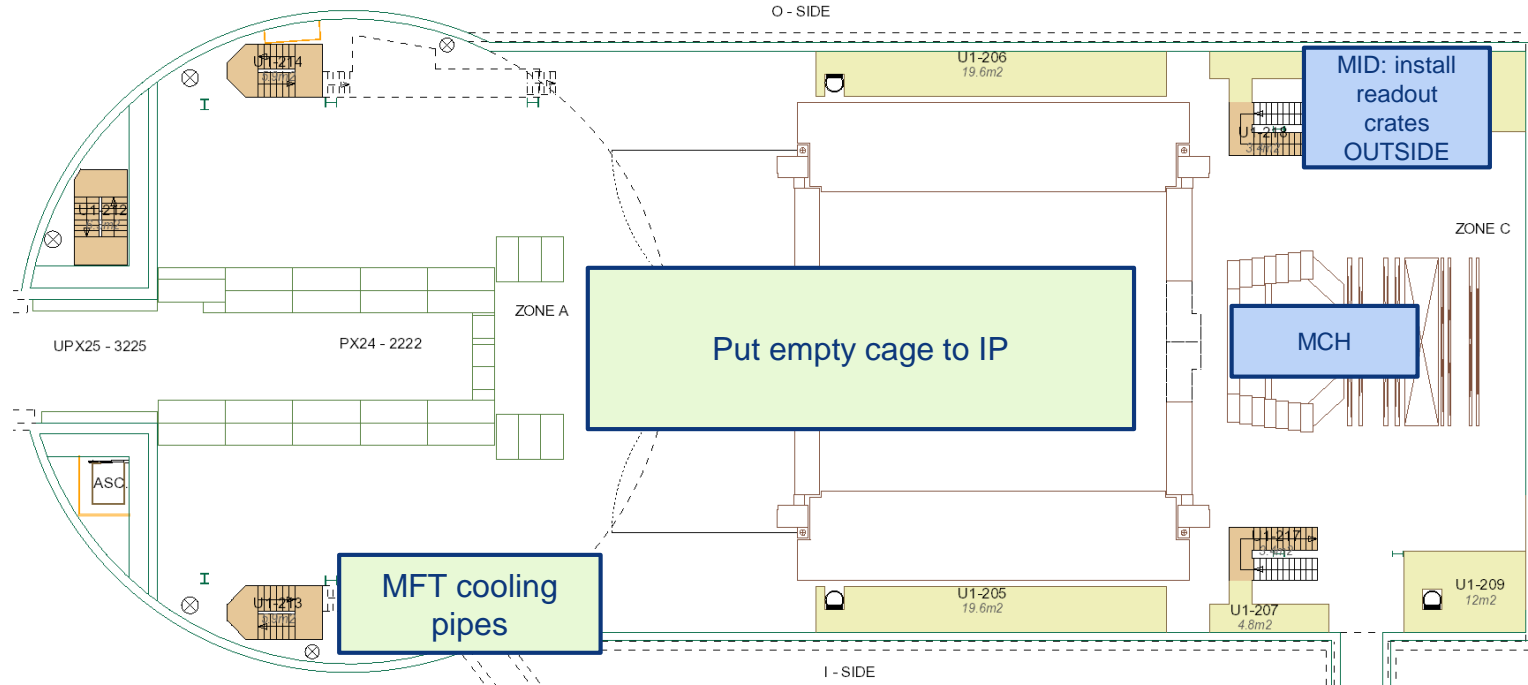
O - SIDE

U1-214
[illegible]

U1-206
19.6m2

MID: install readout crates OUTSIDE

U1-218
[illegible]

U1-212
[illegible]

ZONE C

ZONE A

Put empty cage to IP

MCH

UPX25 - 3225

PX24 - 2222

ASC.

U1-217
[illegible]

U1-213
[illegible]

MFT cooling pipes

U1-205
19.6m2

U1-207
4.8m2

U1-209
12m2

I - SIDE